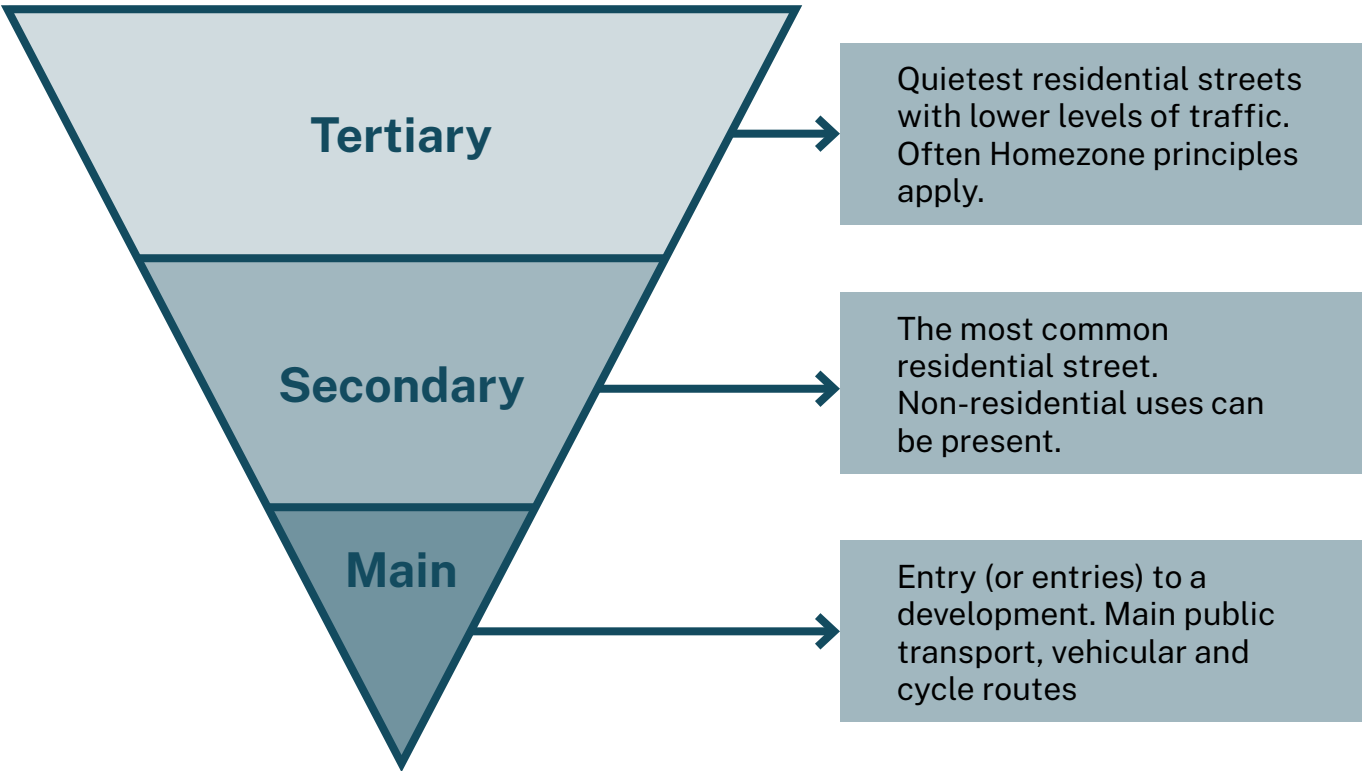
Tertiary

Quietest residential streets with lower levels of traffic. Often Homezone principles apply.

Secondary

The most common residential street. Non-residential uses can be present.

Main

Entry (or entries) to a development. Main public transport, vehicular and cycle routes